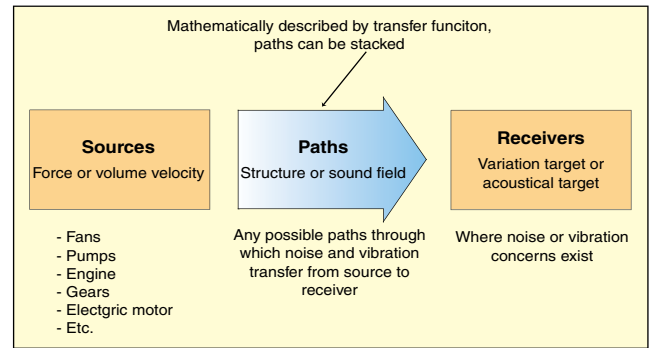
Mathematically described by transfer funciton, paths can be stacked

Sources
Force or volume velocity

Paths
Structure or sound field

Receivers
Variation target or acoustical target

- Fans
- Pumps
- Engine
- Gears
- Electgric motor
- Etc.

Any possible paths through which noise and vibration transfer from source to receiver

Where noise or vibration concerns exist